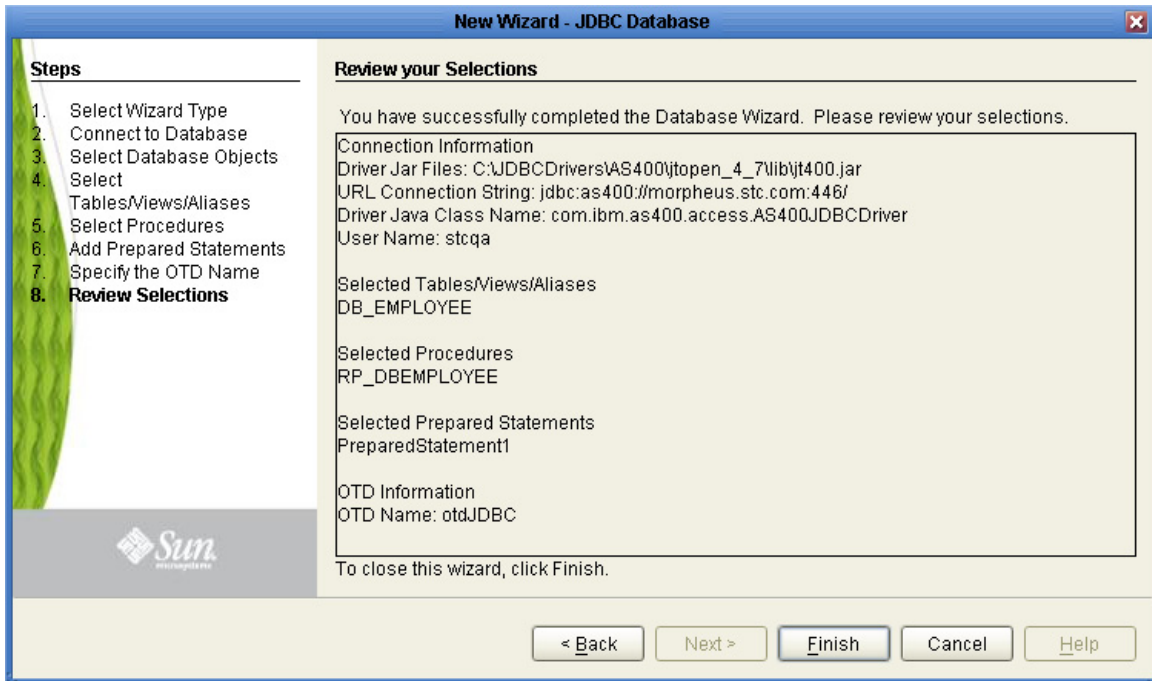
New Wizard - JDBC Database

Steps

1. Select Wizard Type
2. Connect to Database
3. Select Database Objects
4. Select Tables/Views/Aliases
5. Select Procedures
6. Add Prepared Statements
7. Specify the OTD Name
8. Review Selections

Sun microsystems

Review your Selections

You have successfully completed the Database Wizard. Please review your selections.

Connection Information
Driver Jar Files: C:\JDBCDrivers\AS400\jtopen_4_7\lib\jt400.jar
URL Connection String: jdbc:as400://morpheus.stc.com:446/
Driver Java Class Name: com.ibm.as400.access.AS400JDBCDriver
User Name: stcqa

Selected Tables/Views/Aliases
DB_EMPLOYEE

Selected Procedures
RP_DBEMPLOYEE

Selected Prepared Statements
PreparedStatement1

OTD Information
OTD Name: otdJDBC

To close this wizard, click Finish.

< Back Next > Finish Cancel Help